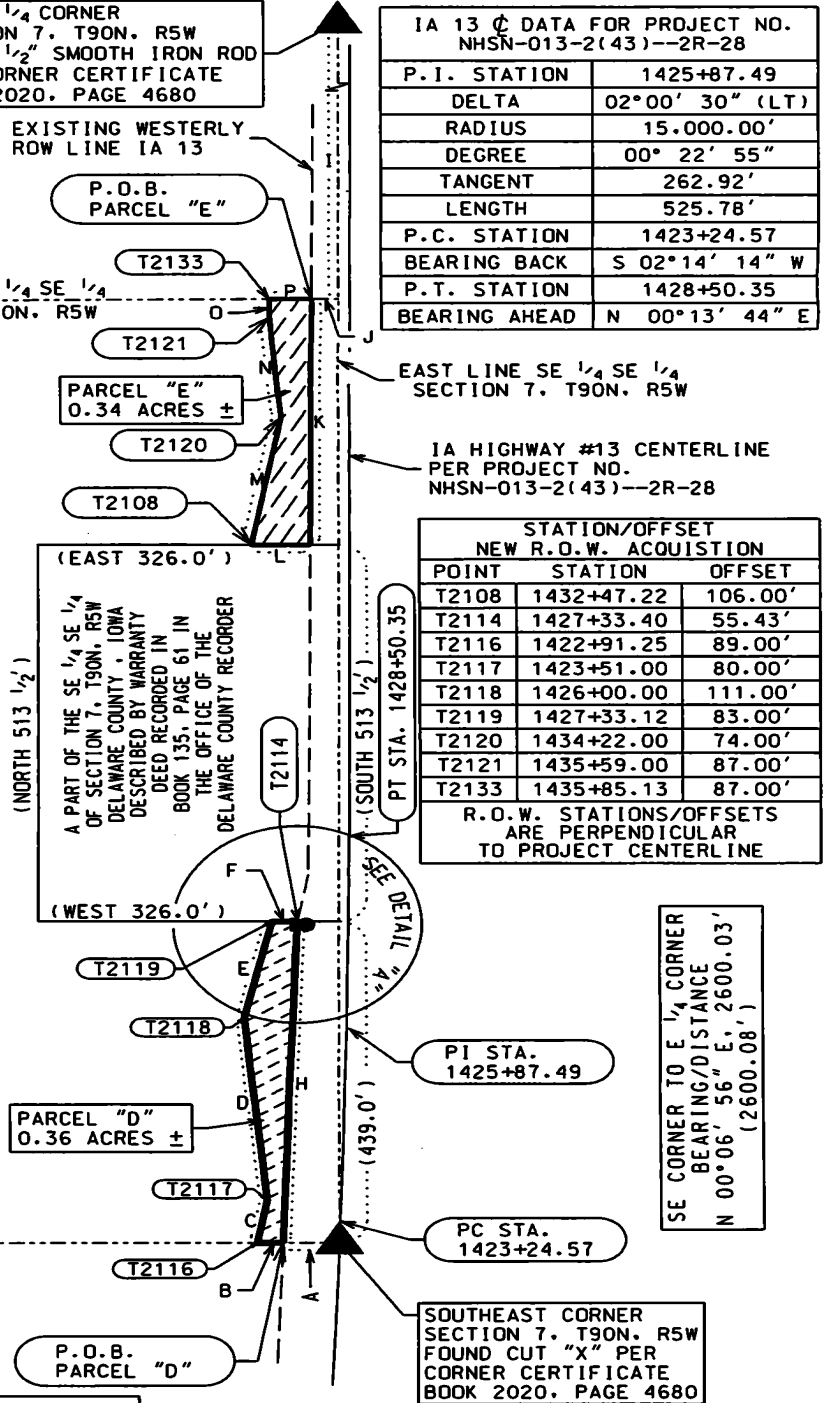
$^1/_4$ CORNER
ON 7. T90N. R5W
$^1/_2$" SMOOTH IRON ROD
ORNER CERTIFICATE
2020. PAGE 4680

EXISTING WESTERLY ROW LINE IA 13

| IA 13 ℄ DATA FOR PROJECT NO. NHSN-013-2(43)--2R-28 | |
|---|---|
| P.I. STATION | 1425+87.49 |
| DELTA | 02°00' 30" (LT) |
| RADIUS | 15.000.00' |
| DEGREE | 00° 22' 55" |
| TANGENT | 262.92' |
| LENGTH | 525.78' |
| P.C. STATION | 1423+24.57 |
| BEARING BACK | S 02°14' 14" W |
| P.T. STATION | 1428+50.35 |
| BEARING AHEAD | N 00°13' 44" E |

P.O.B. PARCEL "E"

T2133

$^1/_4$ SE $^1/_4$
ON. R5W

P
O
I
L
J

T2121

N

EAST LINE SE $^1/_4$ SE $^1/_4$ SECTION 7. T90N. R5W

PARCEL "E" 0.34 ACRES ±

T2120

K

IA HIGHWAY #13 CENTERLINE PER PROJECT NO. NHSN-013-2(43)--2R-28

M

T2108

(EAST 326.0')

L

| STATION/OFFSET NEW R.O.W. ACQUISTION | | |
|---|---|---|
| POINT | STATION | OFFSET |
| T2108 | 1432+47.22 | 106.00' |
| T2114 | 1427+33.40 | 55.43' |
| T2116 | 1422+91.25 | 89.00' |
| T2117 | 1423+51.00 | 80.00' |
| T2118 | 1426+00.00 | 111.00' |
| T2119 | 1427+33.12 | 83.00' |
| T2120 | 1434+22.00 | 74.00' |
| T2121 | 1435+59.00 | 87.00' |
| T2133 | 1435+85.13 | 87.00' |
| R.O.W. STATIONS/OFFSETS ARE PERPENDICULAR TO PROJECT CENTERLINE | | |

(NORTH 513 $^1/_2$')

A PART OF THE SE $^1/_4$ SE $^1/_4$ OF SECTION 7. T90N. R5W DELAWARE COUNTY , IOWA DESCRIBED BY WARRANTY DEED RECORDED IN BOOK 135, PAGE 61 IN THE OFFICE OF THE DELAWARE COUNTY RECORDER

T2114

(SOUTH 513 $^1/_2$')

PT STA. 1428+50.35

SEE DETAIL "A"

F

(WEST 326.0')

T2119

E

SE CORNER TO E $^1/_4$ CORNER BEARING/DISTANCE N 00°06' 56" E, 2600.03' (2600.08')

T2118

PI STA. 1425+87.49

H

PARCEL "D" 0.36 ACRES ±

D

(439.0')

T2117

C

PC STA. 1423+24.57

T2116

B

A

P.O.B. PARCEL "D"

SOUTHEAST CORNER SECTION 7. T90N. R5W FOUND CUT "X" PER CORNER CERTIFICATE BOOK 2020. PAGE 4680